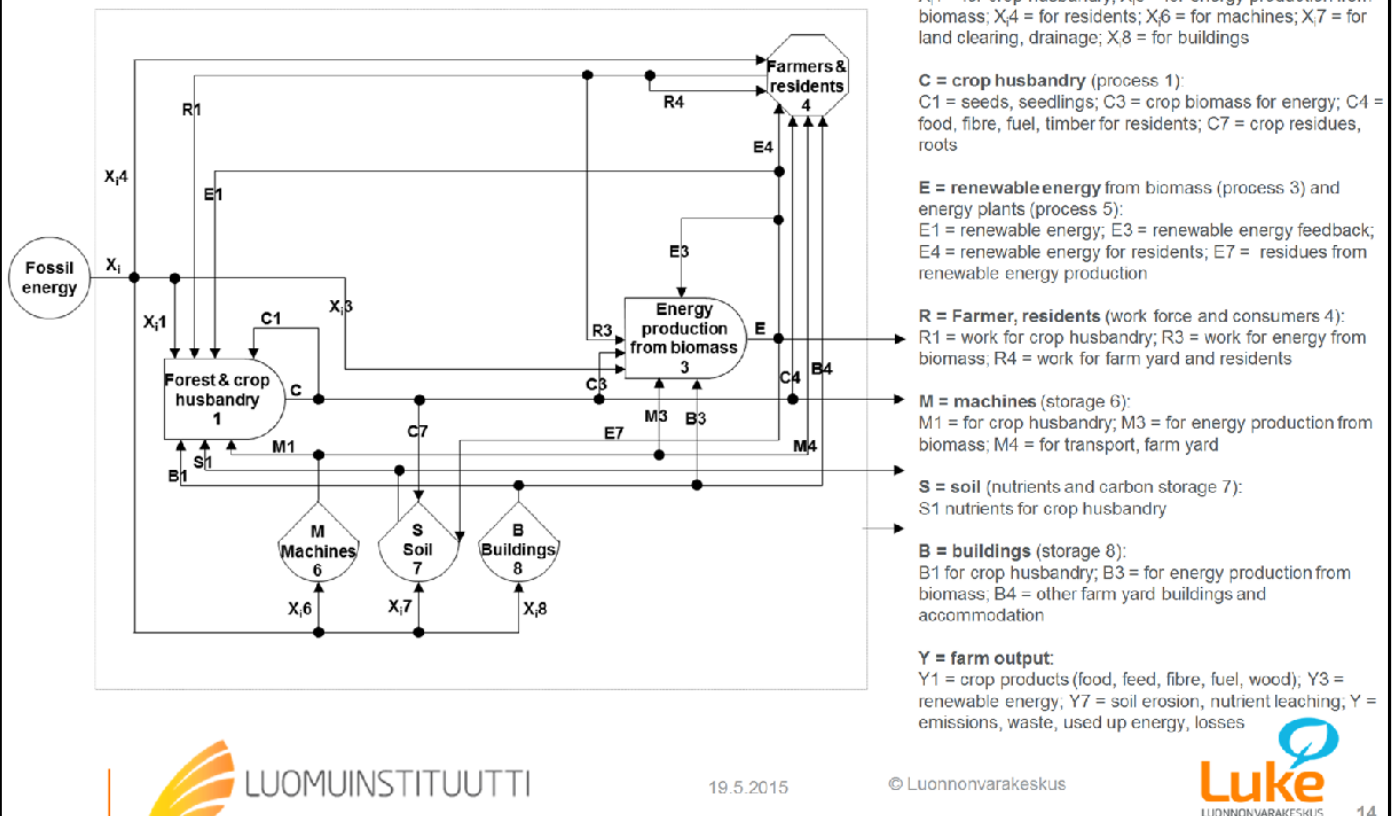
Farmers & residents 4

R1

R4

$X_i4$

E4

E1

E3

Fossil energy

$X_i$

$X_i1$

$X_i3$

C1

R3

Energy production from biomass 3

E

Forest & crop husbandry 1

C

C3

C4

B4

C7

M3

B3

E7

M1

M4

S1

B1

M Machines 6

S Soil 7

B Buildings 8

$X_i6$

$X_i7$

$X_i8$

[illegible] for crop husbandry; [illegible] for energy production from biomass; $X_i4$ = for residents; $X_i6$ = for machines; $X_i7$ = for land clearing, drainage; $X_i8$ = for buildings

C = crop husbandry (process 1):
C1 = seeds, seedlings; C3 = crop biomass for energy; C4 = food, fibre, fuel, timber for residents; C7 = crop residues, roots

E = renewable energy from biomass (process 3) and energy plants (process 5):
E1 = renewable energy; E3 = renewable energy feedback; E4 = renewable energy for residents; E7 = residues from renewable energy production

R = Farmer, residents (work force and consumers 4):
R1 = work for crop husbandry; R3 = work for energy from biomass; R4 = work for farm yard and residents

M = machines (storage 6):
M1 = for crop husbandry; M3 = for energy production from biomass; M4 = for transport, farm yard

S = soil (nutrients and carbon storage 7):
S1 nutrients for crop husbandry

B = buildings (storage 8):
B1 for crop husbandry; B3 = for energy production from biomass; B4 = other farm yard buildings and accommodation

Y = farm output:
Y1 = crop products (food, feed, fibre, fuel, wood); Y3 = renewable energy, Y7 = soil erosion, nutrient leaching; Y = emissions, waste, used up energy, losses

LUOMUINSTITUUTTI

19.5.2015

© Luonnonvarakeskus

Luke
LUONNONVARAKESKUS

14